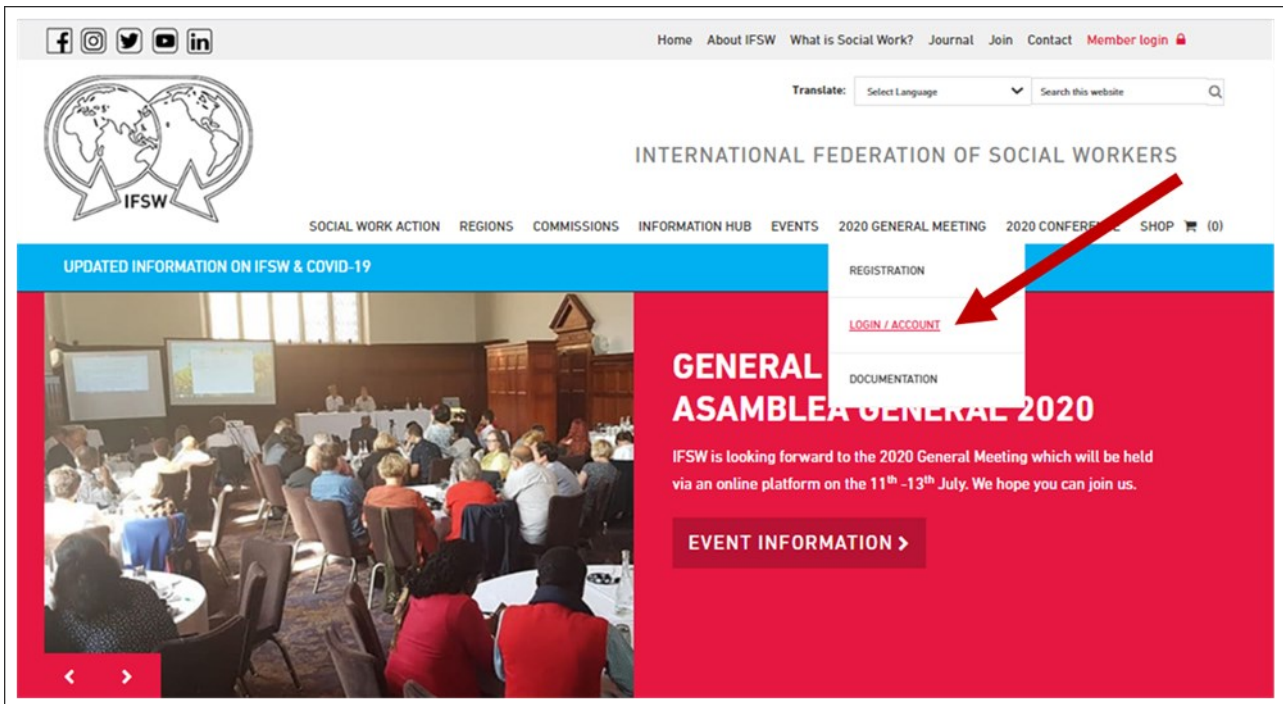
Home About IFSW What is Social Work? Journal Join Contact Member login

Translate: Select Language Search this website

IFSW

INTERNATIONAL FEDERATION OF SOCIAL WORKERS

SOCIAL WORK ACTION REGIONS COMMISSIONS INFORMATION HUB EVENTS 2020 GENERAL MEETING 2020 CONFERE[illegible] SHOP (0)

UPDATED INFORMATION ON IFSW & COVID-19

REGISTRATION

LOGIN / ACCOUNT

DOCUMENTATION

GENERAL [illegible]
ASAMBLEA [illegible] 2020

IFSW is looking forward to the 2020 General Meeting which will be held via an online platform on the 11$^{th}$ -13$^{th}$ July. We hope you can join us.

EVENT INFORMATION >

< >